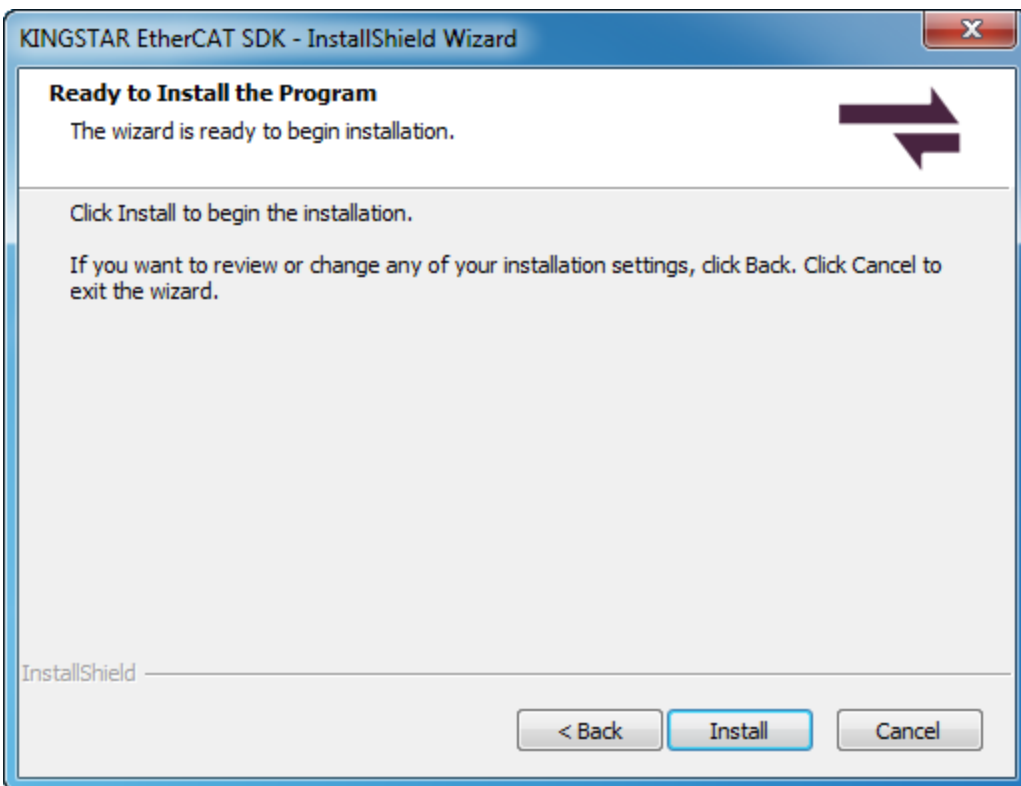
KINGSTAR EtherCAT SDK - InstallShield Wizard

X

Ready to Install the Program

The wizard is ready to begin installation.

Click Install to begin the installation.

If you want to review or change any of your installation settings, click Back. Click Cancel to exit the wizard.

InstallShield

< Back

Install

Cancel